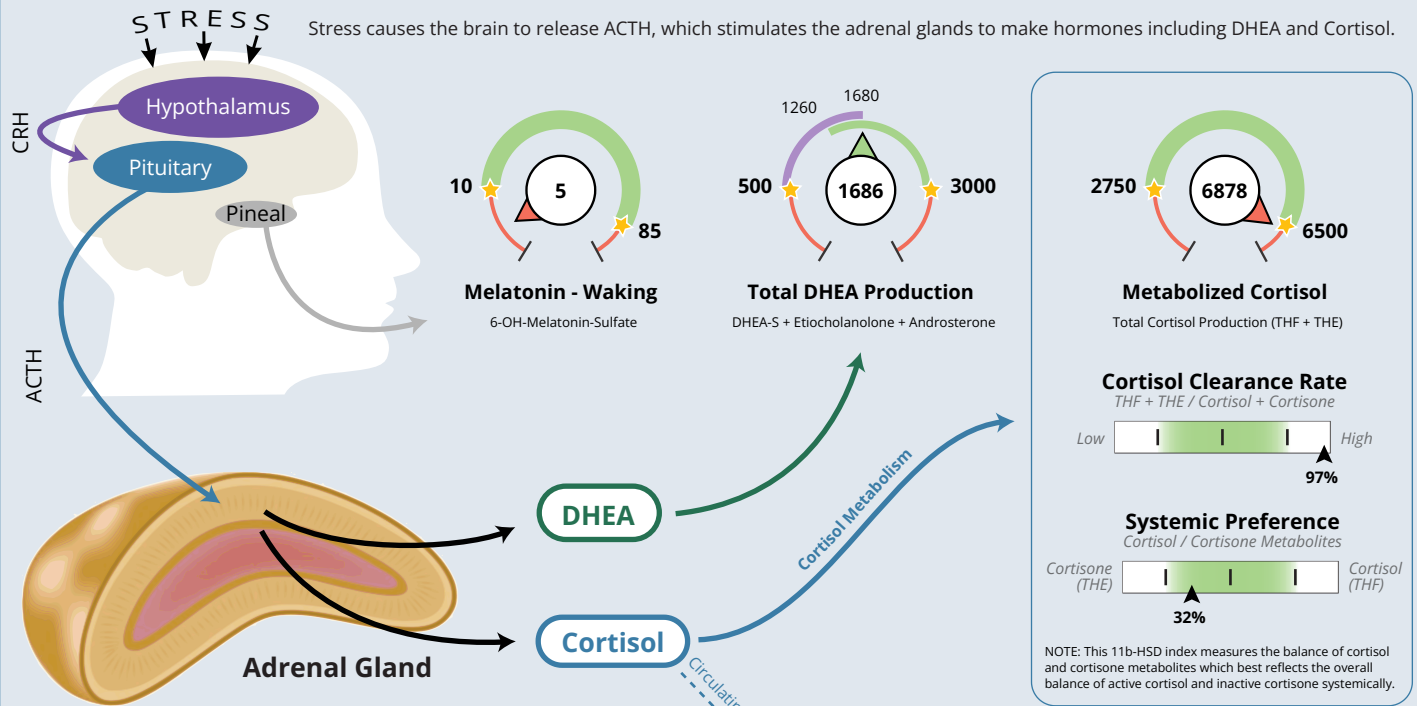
STRESS

Stress causes the brain to release ACTH, which stimulates the adrenal glands to make hormones including DHEA and Cortisol.

CRH

Hypothalamus

Pituitary

Pineal

ACTH

10

5

85

Melatonin - Waking

6-OH-Melatonin-Sulfate

1260

1680

500

1686

3000

Total DHEA Production

DHEA-S + Etiocholanolone + Androsterone

2750

6878

6500

Metabolized Cortisol

Total Cortisol Production (THF + THE)

Cortisol Clearance Rate

THF + THE / Cortisol + Cortisone

Low

High

97%

Systemic Preference

Cortisol / Cortisone Metabolites

Cortisone (THE)

Cortisol (THF)

32%

NOTE: This 11b-HSD index measures the balance of cortisol and cortisone metabolites which best reflects the overall balance of active cortisol and inactive cortisone systemically.

DHEA

Cortisol Metabolism

Cortisol

Circulatin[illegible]

Adrenal Gland